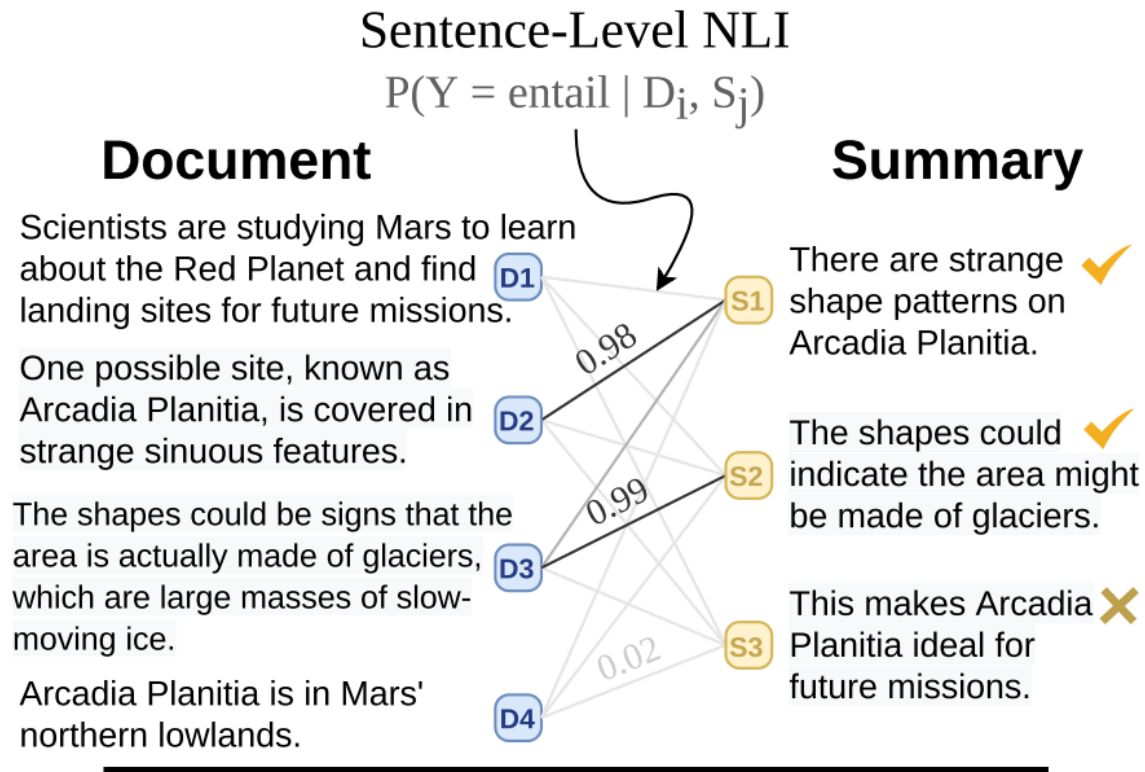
Sentence-Level NLI
$P(Y = \text{entail} \mid D_i, S_j)$

Document

Scientists are studying Mars to learn about the Red Planet and find landing sites for future missions.

One possible site, known as Arcadia Planitia, is covered in strange sinuous features.

The shapes could be signs that the area is actually made of glaciers, which are large masses of slow-moving ice.

Arcadia Planitia is in Mars' northern lowlands.

D1
D2
D3
D4

0.98
0.99
0.02

S1
S2
S3

Summary

There are strange shape patterns on Arcadia Planitia.

The shapes could indicate the area might be made of glaciers.

This makes Arcadia Planitia ideal for future missions.